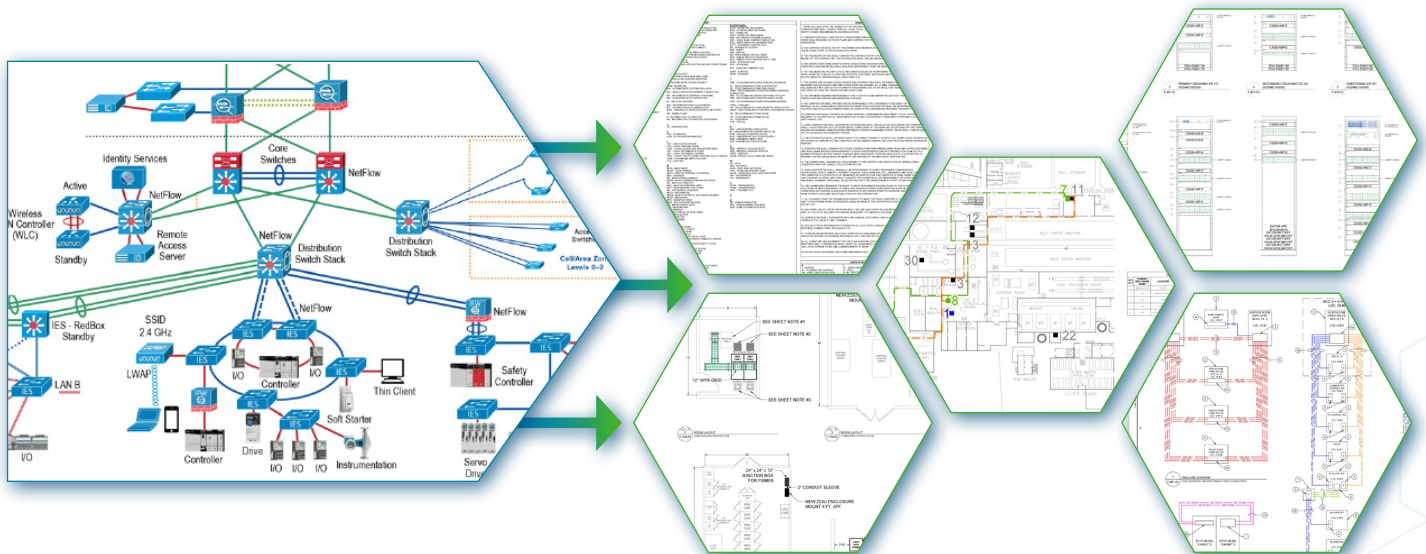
Identity Services

Core Switches

NetFlow

NetFlow

Active

Wireless
N Controller
(WLC)

Standby

Remote Access Server

NetFlow

Distribution Switch Stack

Distribution Switch Stack

Acce
Switch

Cell/Area Zon
Levels 0–3

IES - RedBox Standby

SSID
2.4 GHz

NetFlow

NetFlow

LWAP

IES

I/O

Controller

I/O

Thin Client

LAN B

IES

IES

Safety Controller

Soft Starter

I/O

Controller

Drive

I/O

I/O

I/O

Instrumentation

Servo
Drive

SEE SHEET NOTE #1

SEE SHEET NOTE #2

12" WYR-GRID

SEE SHEET NOTE #3

24" x 24" x 12"
JUNCTION BOX
FOR FWMS9

2" CONDUIT SLEEVE

NEW Z25U ENCLOSURE
MOUNT 4 FT. AFF

711

12

13

30

3

8

1

22

PRIMARY

SECONDARY

FILTER PLANT